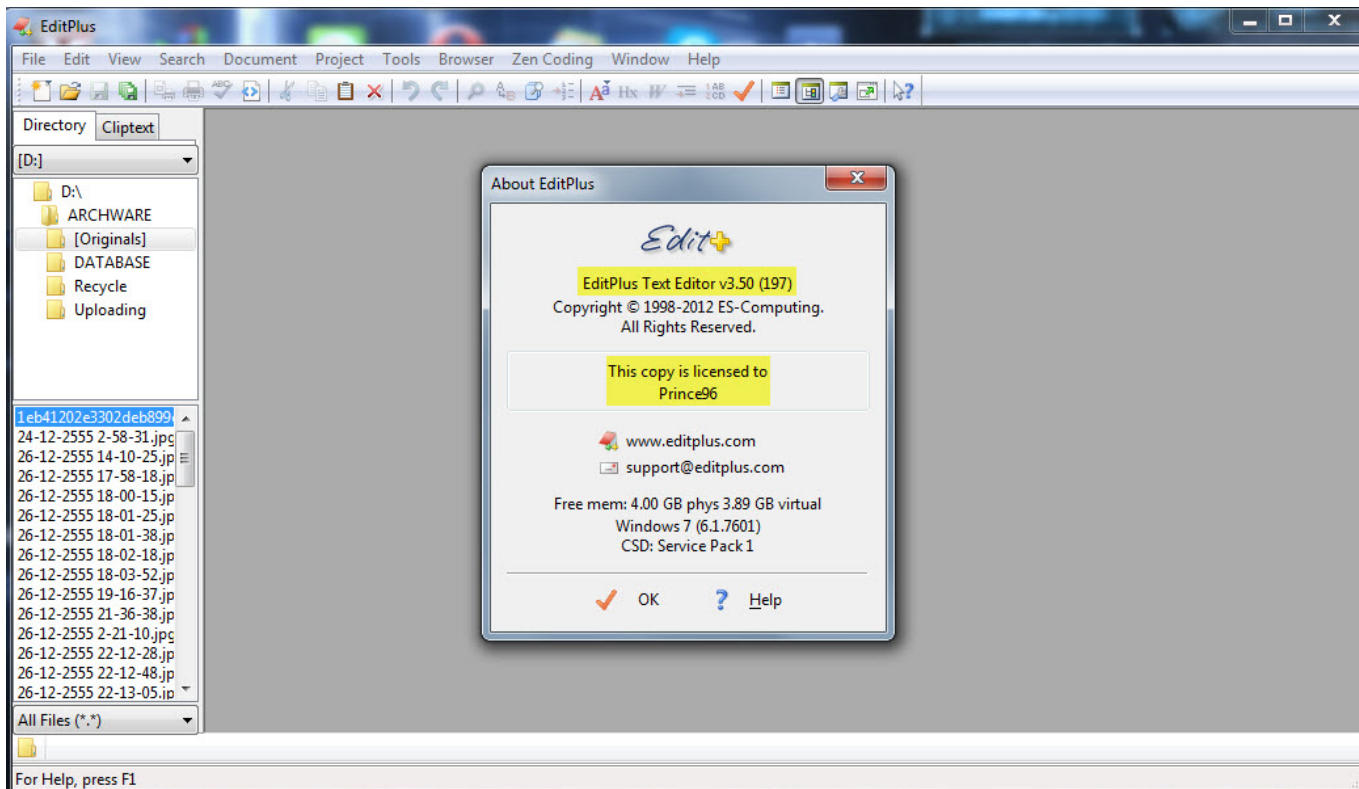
EditPlus

File Edit View Search Document Project Tools Browser Zen Coding Window Help

Directory Cliptext

[D:]

D:\
ARCHWARE
[Originals]
DATABASE
Recycle
Uploading

1eb41202e3302deb899
24-12-2555 2-58-31.jpg
26-12-2555 14-10-25.jp
26-12-2555 17-58-18.jp
26-12-2555 18-00-15.jp
26-12-2555 18-01-25.jp
26-12-2555 18-01-38.jp
26-12-2555 18-02-18.jp
26-12-2555 18-03-52.jp
26-12-2555 19-16-37.jp
26-12-2555 21-36-38.jp
26-12-2555 2-21-10.jpg
26-12-2555 22-12-28.jp
26-12-2555 22-12-48.jp
26-12-2555 22-13-05.jp

All Files (*.*)

About EditPlus

Edit+

EditPlus Text Editor v3.50 (197)
Copyright © 1998-2012 ES-Computing.
All Rights Reserved.

This copy is licensed to
Prince96

www.editplus.com
support@editplus.com

Free mem: 4.00 GB phys 3.89 GB virtual
Windows 7 (6.1.7601)
CSD: Service Pack 1

OK Help

For Help, press F1